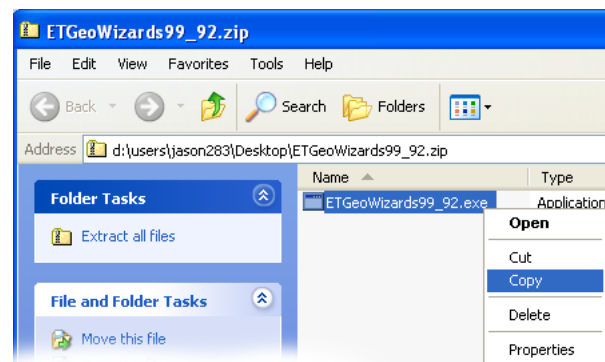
ETGeoWizards99_92.zip

File Edit View Favorites Tools Help

Back Search Folders

Address d:\users\jason283\Desktop\ETGeoWizards99_92.zip

Folder Tasks

Extract all files

File and Folder Tasks

Move this file

| Name | Type |
|---|---|
| ETGeoWizards99_92.exe | Application |

Open

Cut

Copy

Delete

Properties